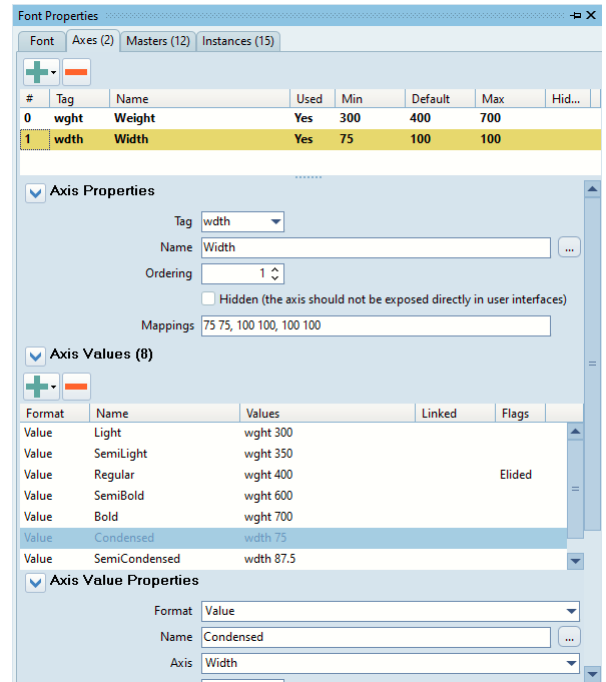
Font Properties

Font | Axes (2) | Masters (12) | Instances (15)

| # | Tag | Name | Used | Min | Default | Max | Hid... |
|---|---|---|---|---|---|---|---|
| 0 | wght | Weight | Yes | 300 | 400 | 700 | |
| 1 | wdth | Width | Yes | 75 | 100 | 100 | |

Axis Properties

Tag wdth

Name Width

Ordering 1

Hidden (the axis should not be exposed directly in user interfaces)

Mappings 75 75, 100 100, 100 100

Axis Values (8)

| Format | Name | Values | Linked | Flags |
|---|---|---|---|---|
| Value | Light | wght 300 | | |
| Value | SemiLight | wght 350 | | |
| Value | Regular | wght 400 | | Elided |
| Value | SemiBold | wght 600 | | |
| Value | Bold | wght 700 | | |
| Value | Condensed | wdth 75 | | |
| Value | SemiCondensed | wdth 87.5 | | |

Axis Value Properties

Format Value

Name Condensed

Axis Width